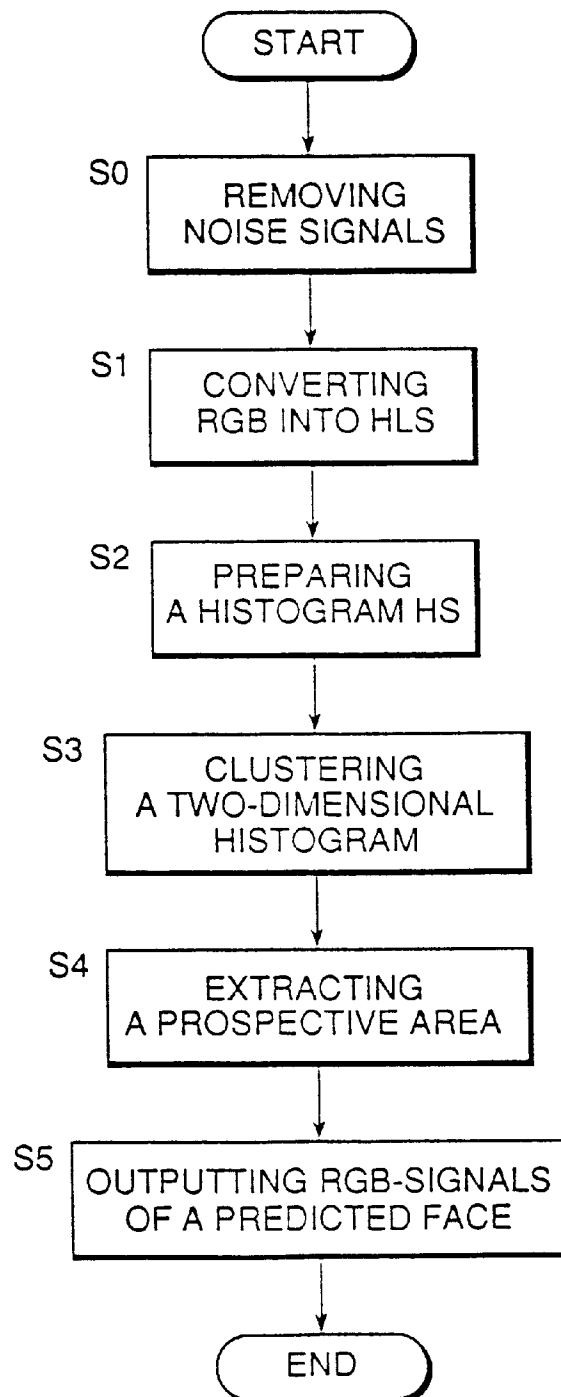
START

S0
REMOVING NOISE SIGNALS

S1
CONVERTING RGB INTO HLS

S2
PREPARING A HISTOGRAM HS

S3
CLUSTERING A TWO-DIMENSIONAL HISTOGRAM

S4
EXTRACTING A PROSPECTIVE AREA

S5
OUTPUTTING RGB-SIGNALS OF A PREDICTED FACE

END